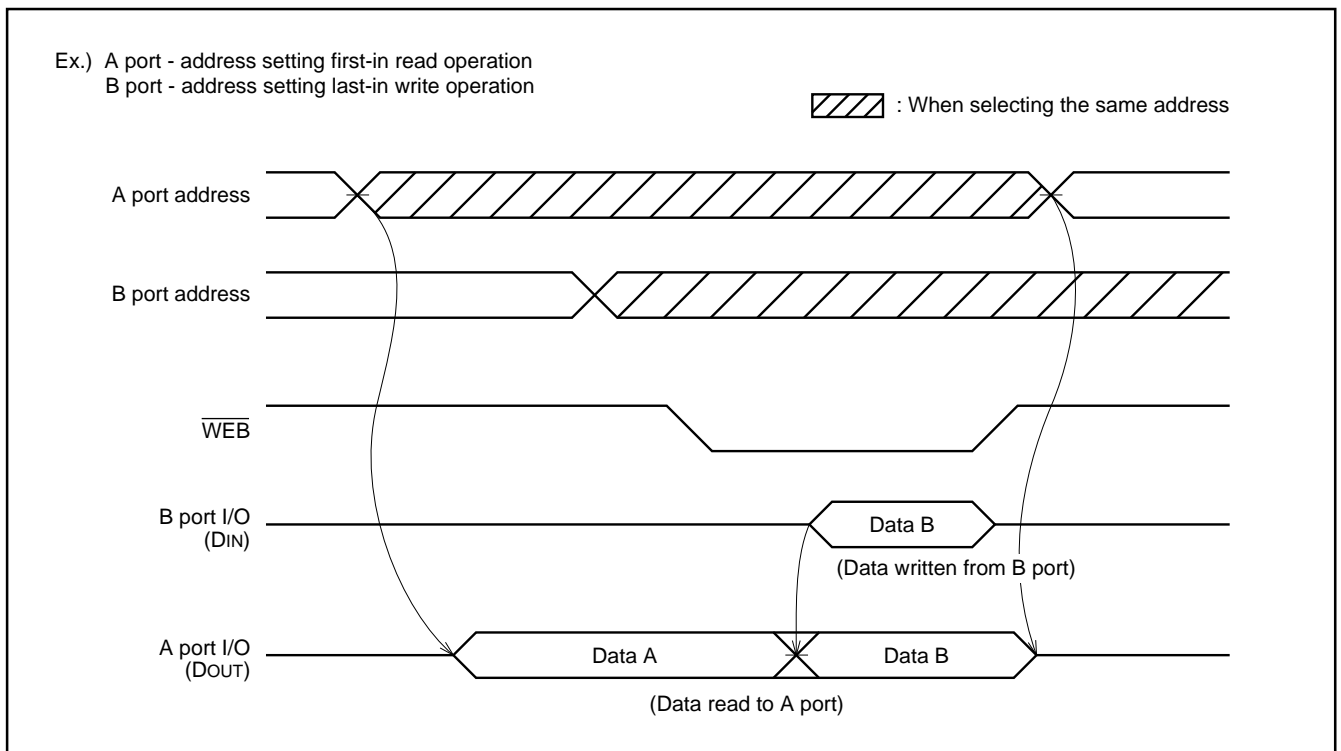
Ex.) A port - address setting first-in read operation
B port - address setting last-in write operation

: When selecting the same address

A port address

B port address

$\overline{WEB}$

B port I/O (DIN)

Data B

(Data written from B port)

A port I/O (DOUT)

Data A

Data B

(Data read to A port)